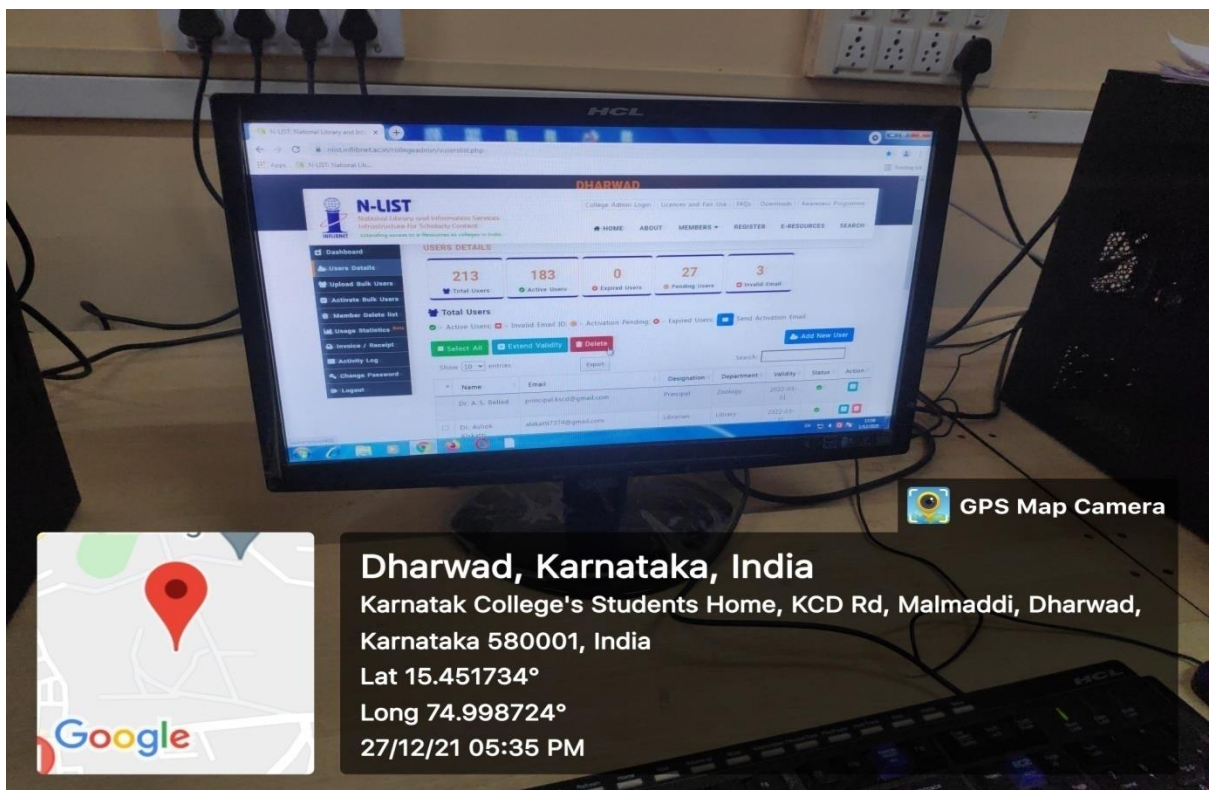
HCL

N-LIST: National Library and Info ×

nlist.inflibnet.ac.in/collegeadmin/userslist.php

Apps N-LIST: National Lib...

DHARWAD

N-LIST
National Library and Information Services Infrastructure for Scholarly Content
INFLIBNET

College Admin Login | Licenses and Fair Use | FAQs | Downloads | Awareness Programme

HOME ABOUT MEMBERS REGISTER E-RESOURCES SEARCH

Dashboard
Users Details
Upload Bulk Users
Activate Bulk Users
Member Delete list
Usage Statistics
Invoice / Receipt
Activity Log
Change Password
Logout

USERS DETAILS

213 Total Users
183 Active Users
0 Expired Users
27 Pending Users
3 Invalid Email

Total Users
- Active Users - Invalid Email ID - Activation Pending - Expired Users - Send Activation Email

Add New User

Select All | Extend Validity | Delete

Show 10 entries
Export
Search:

| Name | Email | Designation | Department | Validity | Status | Action |
|---|---|---|---|---|---|---|
| Dr. A. S. Bellad | principal.kcd@gmail.com | Principal | Zoology | 2022-03-31 | | |
| Dr. Ashok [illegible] | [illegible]@gmail.com | Librarian | Library | 2022-03-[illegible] | | |

GPS Map Camera

Dharwad, Karnataka, India
Karnatak College's Students Home, KCD Rd, Malmaddi, Dharwad, Karnataka 580001, India
Lat 15.451734°
Long 74.998724°
27/12/21 05:35 PM

Google

HCL